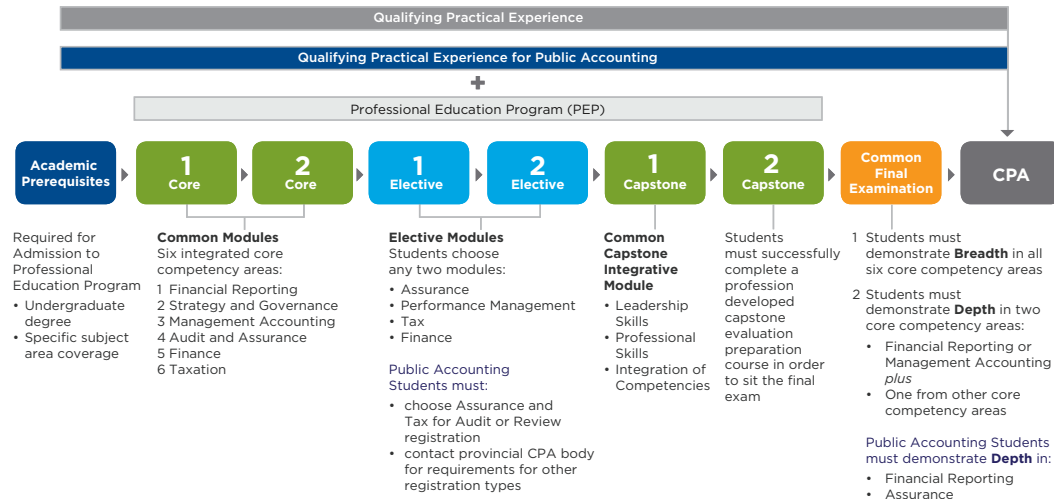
Qualifying Practical Experience

Qualifying Practical Experience for Public Accounting

+

Professional Education Program (PEP)

Academic Prerequisites

1 Core

2 Core

1 Elective

2 Elective

1 Capstone

2 Capstone

Common Final Examination

CPA

Required for Admission to Professional Education Program
• Undergraduate degree
• Specific subject area coverage

Common Modules
Six integrated core competency areas:
1 Financial Reporting
2 Strategy and Governance
3 Management Accounting
4 Audit and Assurance
5 Finance
6 Taxation

Elective Modules
Students choose any two modules:
• Assurance
• Performance Management
• Tax
• Finance

Public Accounting Students must:
• choose Assurance and Tax for Audit or Review registration
• contact provincial CPA body for requirements for other registration types

Common Capstone Integrative Module
• Leadership Skills
• Professional Skills
• Integration of Competencies

Students must successfully complete a profession developed capstone evaluation preparation course in order to sit the final exam

1 Students must demonstrate **Breadth** in all six core competency areas

2 Students must demonstrate **Depth** in two core competency areas:
• Financial Reporting or Management Accounting *plus*
• One from other core competency areas

Public Accounting Students must demonstrate **Depth** in:
• Financial Reporting
• Assurance